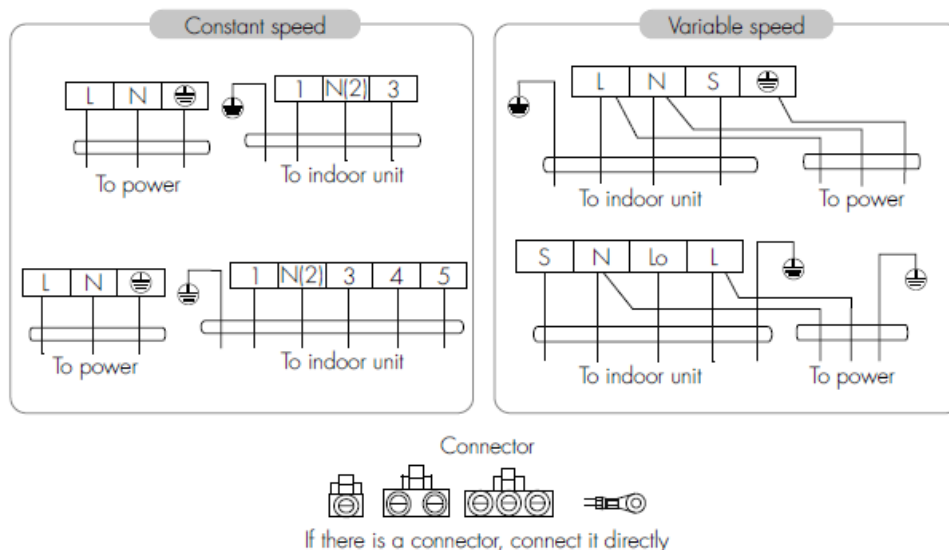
Constant speed

| L | N | ⏚ |
|---|---|---|

To power

| 1 | N(2) | 3 |
|---|---|---|

To indoor unit

| L | N | ⏚ |
|---|---|---|

To power

| 1 | N(2) | 3 | 4 | 5 |
|---|---|---|---|---|

To indoor unit

Variable speed

| L | N | S | ⏚ |
|---|---|---|---|

To indoor unit

To power

| S | N | Lo | L |
|---|---|---|---|

To indoor unit

To power

Connector

If there is a connector, connect it directly